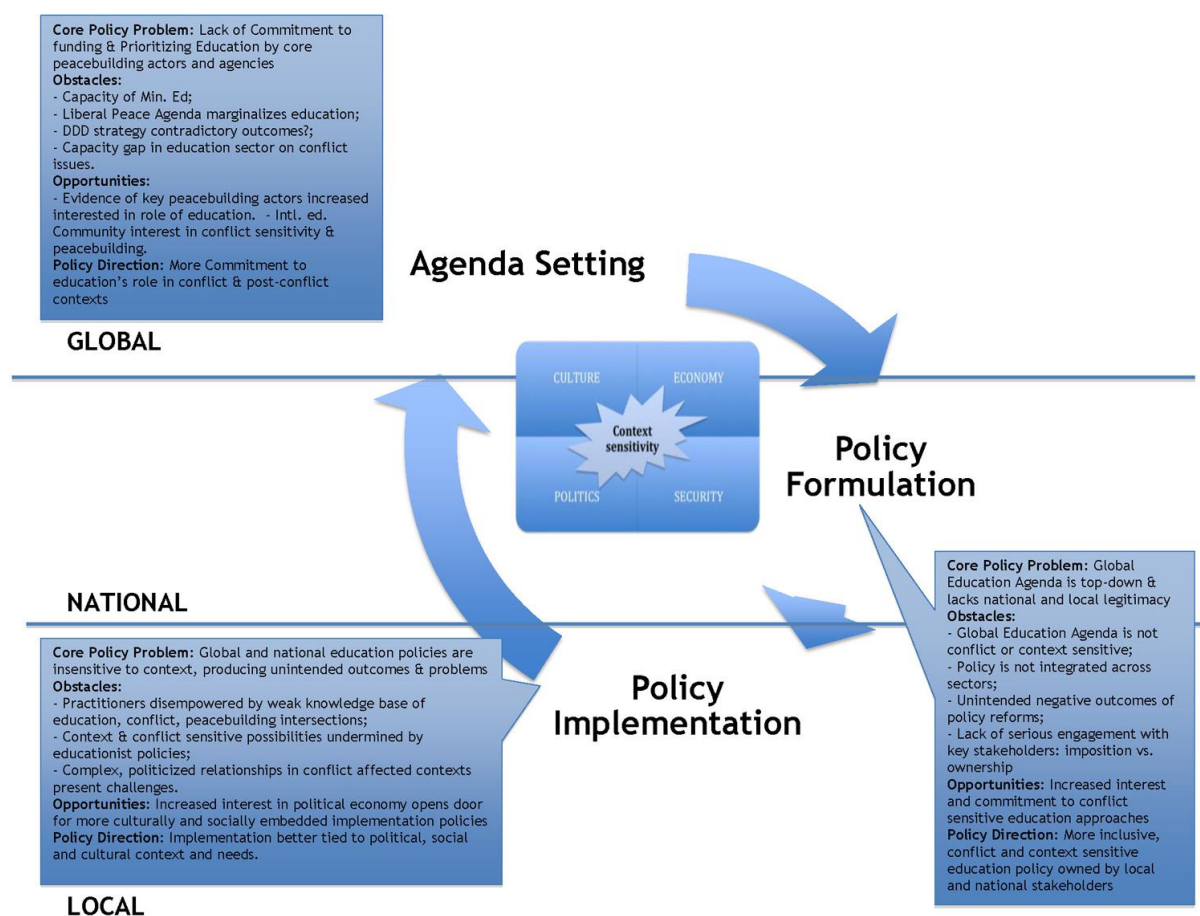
**Core Policy Problem:** Lack of Commitment to funding & Prioritizing Education by core peacebuilding actors and agencies
**Obstacles:**
- Capacity of Min. Ed;
- Liberal Peace Agenda marginalizes education;
- DDD strategy contradictory outcomes?;
- Capacity gap in education sector on conflict issues.
**Opportunities:**
- Evidence of key peacebuilding actors increased interested in role of education. - Intl. ed. Community interest in conflict sensitivity & peacebuilding.
**Policy Direction:** More Commitment to education's role in conflict & post-conflict contexts

GLOBAL

Agenda Setting

CULTURE

ECONOMY

Context sensitivity

POLITICS

SECURITY

Policy Formulation

NATIONAL

**Core Policy Problem:** Global Education Agenda is top-down & lacks national and local legitimacy
**Obstacles:**
- Global Education Agenda is not conflict or context sensitive;
- Policy is not integrated across sectors;
- Unintended negative outcomes of policy reforms;
- Lack of serious engagement with key stakeholders: imposition vs. ownership
**Opportunities:** Increased interest and commitment to conflict sensitive education approaches
**Policy Direction:** More inclusive, conflict and context sensitive education policy owned by local and national stakeholders

**Core Policy Problem:** Global and national education policies are insensitive to context, producing unintended outcomes & problems
**Obstacles:**
- Practitioners disempowered by weak knowledge base of education, conflict, peacebuilding intersections;
- Context & conflict sensitive possibilities undermined by educationist policies;
- Complex, politicized relationships in conflict affected contexts present challenges.
**Opportunities:** Increased interest in political economy opens door for more culturally and socially embedded implementation policies
**Policy Direction:** Implementation better tied to political, social and cultural context and needs.

Policy Implementation

LOCAL